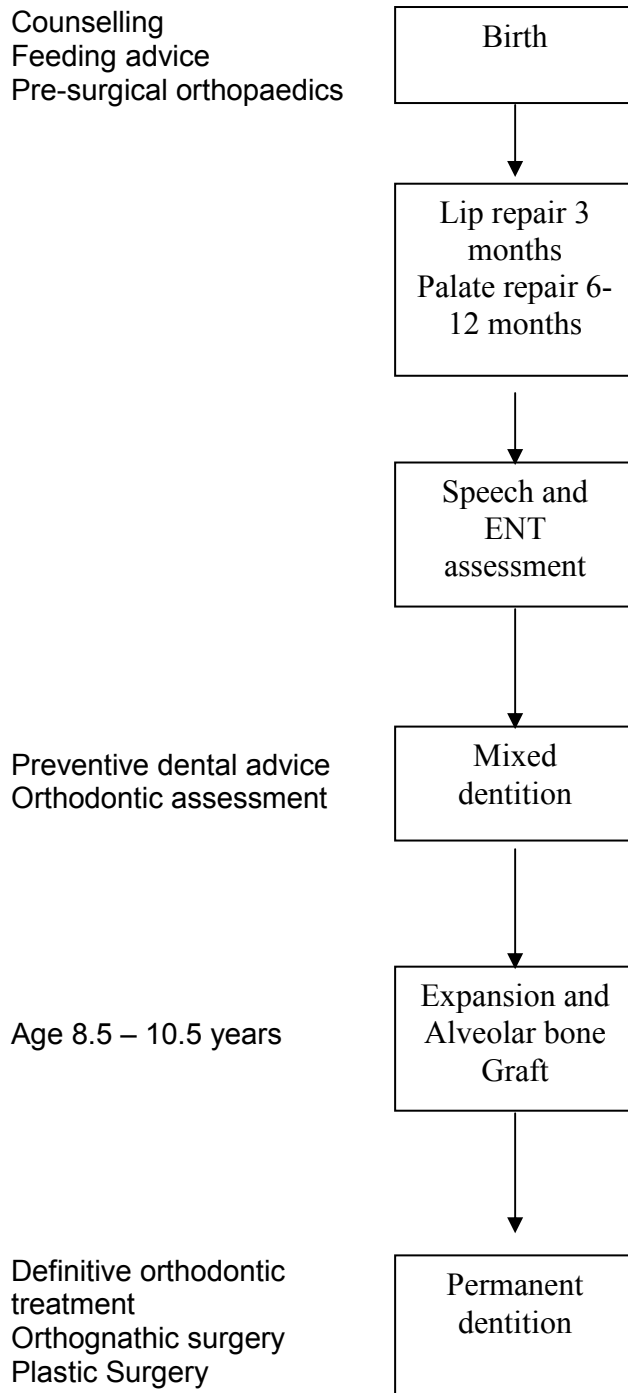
Counselling
Feeding advice
Pre-surgical orthopaedics

Birth

Lip repair 3 months
Palate repair 6-12 months

Speech and ENT assessment

Preventive dental advice
Orthodontic assessment

Mixed dentition

Age 8.5 – 10.5 years

Expansion and Alveolar bone Graft

Definitive orthodontic treatment
Orthognathic surgery
Plastic Surgery

Permanent dentition